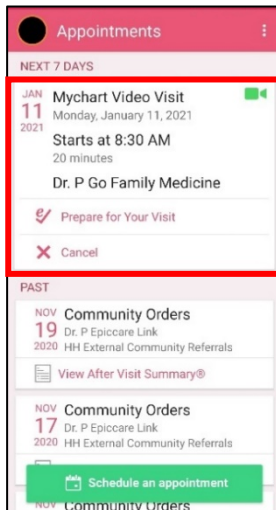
Appointments

NEXT 7 DAYS

JAN 11 2021

Mychart Video Visit

Monday, January 11, 2021

Starts at 8:30 AM

20 minutes

Dr. P Go Family Medicine

Prepare for Your Visit

Cancel

PAST

NOV 19 2020

Community Orders

Dr. P Epiccare Link

HH External Community Referrals

View After Visit Summary®

NOV 17 2020

Community Orders

Dr. P Epiccare Link

HH External Community Referrals

NOV

Community Orders

Schedule an appointment